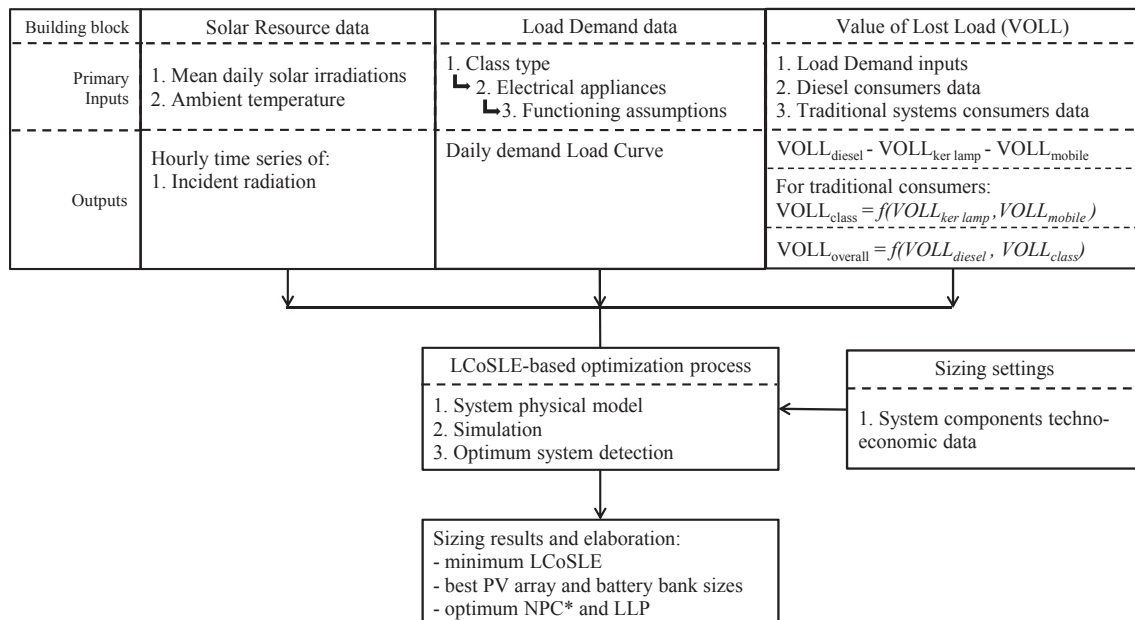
| Building block | Solar Resource data | Load Demand data | Value of Lost Load (VOLL) |
|---|---|---|---|
| Primary Inputs | 1. Mean daily solar irradiations<br>2. Ambient temperature | 1. Class type<br>2. Electrical appliances<br>3. Functioning assumptions | 1. Load Demand inputs<br>2. Diesel consumers data<br>3. Traditional systems consumers data |
| Outputs | Hourly time series of:<br>1. Incident radiation | Daily demand Load Curve | $VOLL_{diesel}$ - $VOLL_{ker\ lamp}$ - $VOLL_{mobile}$<br>For traditional consumers:<br>$VOLL_{class} = f(VOLL_{ker\ lamp}, VOLL_{mobile})$<br>$VOLL_{overall} = f(VOLL_{diesel}, VOLL_{class})$ |

LCoSLE-based optimization process

1. System physical model
2. Simulation
3. Optimum system detection

Sizing settings

1. System components techno-economic data

Sizing results and elaboration:
- minimum LCoSLE
- best PV array and battery bank sizes
- optimum NPC* and LLP